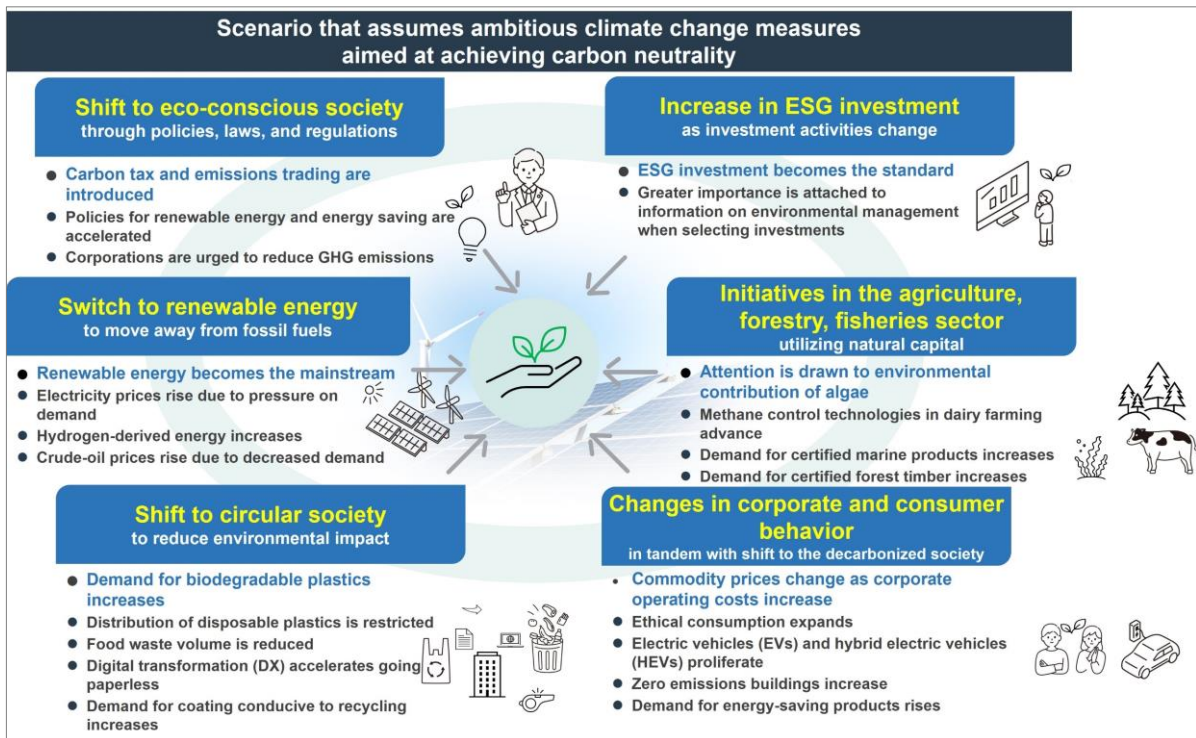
Scenario that assumes ambitious climate change measures aimed at achieving carbon neutrality

Shift to eco-conscious society
through policies, laws, and regulations

- Carbon tax and emissions trading are introduced
- Policies for renewable energy and energy saving are accelerated
- Corporations are urged to reduce GHG emissions

Increase in ESG investment
as investment activities change

- ESG investment becomes the standard
- Greater importance is attached to information on environmental management when selecting investments

Switch to renewable energy
to move away from fossil fuels

- Renewable energy becomes the mainstream
- Electricity prices rise due to pressure on demand
- Hydrogen-derived energy increases
- Crude-oil prices rise due to decreased demand

Initiatives in the agriculture, forestry, fisheries sector
utilizing natural capital

- Attention is drawn to environmental contribution of algae
- Methane control technologies in dairy farming advance
- Demand for certified marine products increases
- Demand for certified forest timber increases

Shift to circular society
to reduce environmental impact

- Demand for biodegradable plastics increases
- Distribution of disposable plastics is restricted
- Food waste volume is reduced
- Digital transformation (DX) accelerates going paperless
- Demand for coating conducive to recycling increases

Changes in corporate and consumer behavior
in tandem with shift to the decarbonized society

- Commodity prices change as corporate operating costs increase
- Ethical consumption expands
- Electric vehicles (EVs) and hybrid electric vehicles (HEVs) proliferate
- Zero emissions buildings increase
- Demand for energy-saving products rises